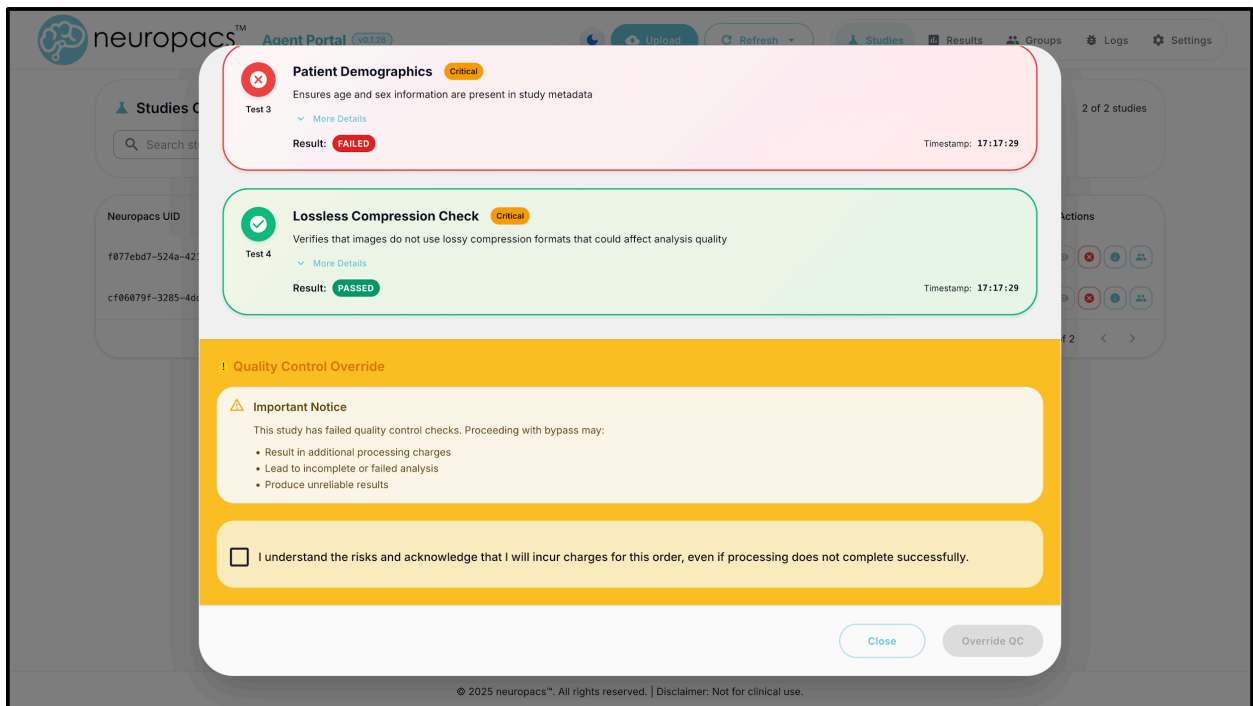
neuropacs™ Agent Portal v0.1.26 Upload Refresh Studies Results Groups Logs Settings

Studies C

Search st

2 of 2 studies

Neuropacs UID

f077ebd7-524a-42

cf06079f-3285-4d

Actions

f 2

Test 3

Patient Demographics Critical

Ensures age and sex information are present in study metadata

More Details

Result: FAILED

Timestamp: 17:17:29

Test 4

Lossless Compression Check Critical

Verifies that images do not use lossy compression formats that could affect analysis quality

More Details

Result: PASSED

Timestamp: 17:17:29

Quality Control Override

Important Notice

This study has failed quality control checks. Proceeding with bypass may:

- Result in additional processing charges
- Lead to incomplete or failed analysis
- Produce unreliable results

I understand the risks and acknowledge that I will incur charges for this order, even if processing does not complete successfully.

Close

Override QC

© 2025 neuropacs™. All rights reserved. | Disclaimer: Not for clinical use.